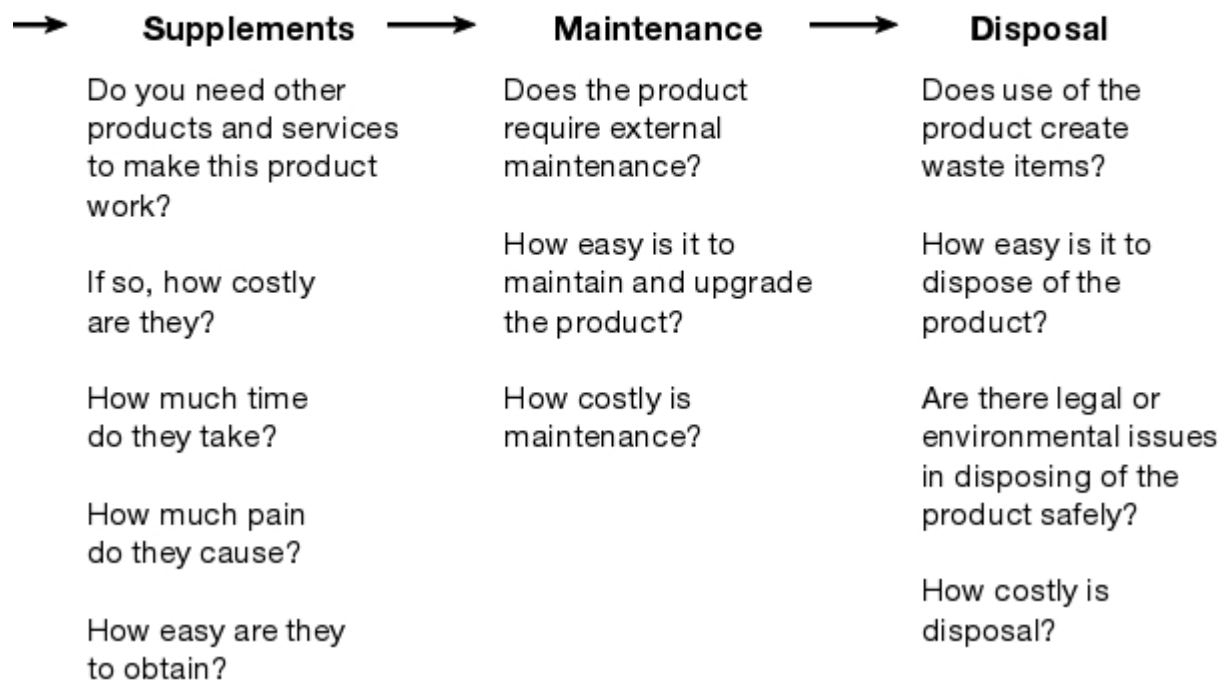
**Supplements**

Do you need other products and services to make this product work?

If so, how costly are they?

How much time do they take?

How much pain do they cause?

How easy are they to obtain?

**Maintenance**

Does the product require external maintenance?

How easy is it to maintain and upgrade the product?

How costly is maintenance?

**Disposal**

Does use of the product create waste items?

How easy is it to dispose of the product?

Are there legal or environmental issues in disposing of the product safely?

How costly is disposal?